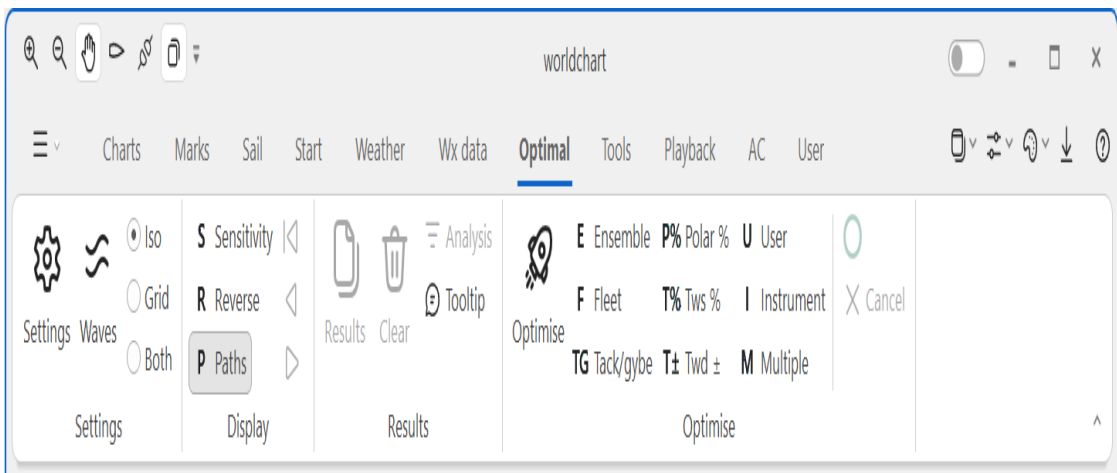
worldchart

Charts Marks Sail Start Weather Wx data Optimal Tools Playback AC User

Settings Waves Iso Grid Both

Settings

S Sensitivity
R Reverse
P Paths

Display

Results Clear Analysis Tooltip

Results

Optimise E Ensemble F Fleet TG Tack/gybe P% Polar % T% Tws % T± Twd ± U User I Instrument M Multiple

Cancel

Optimise